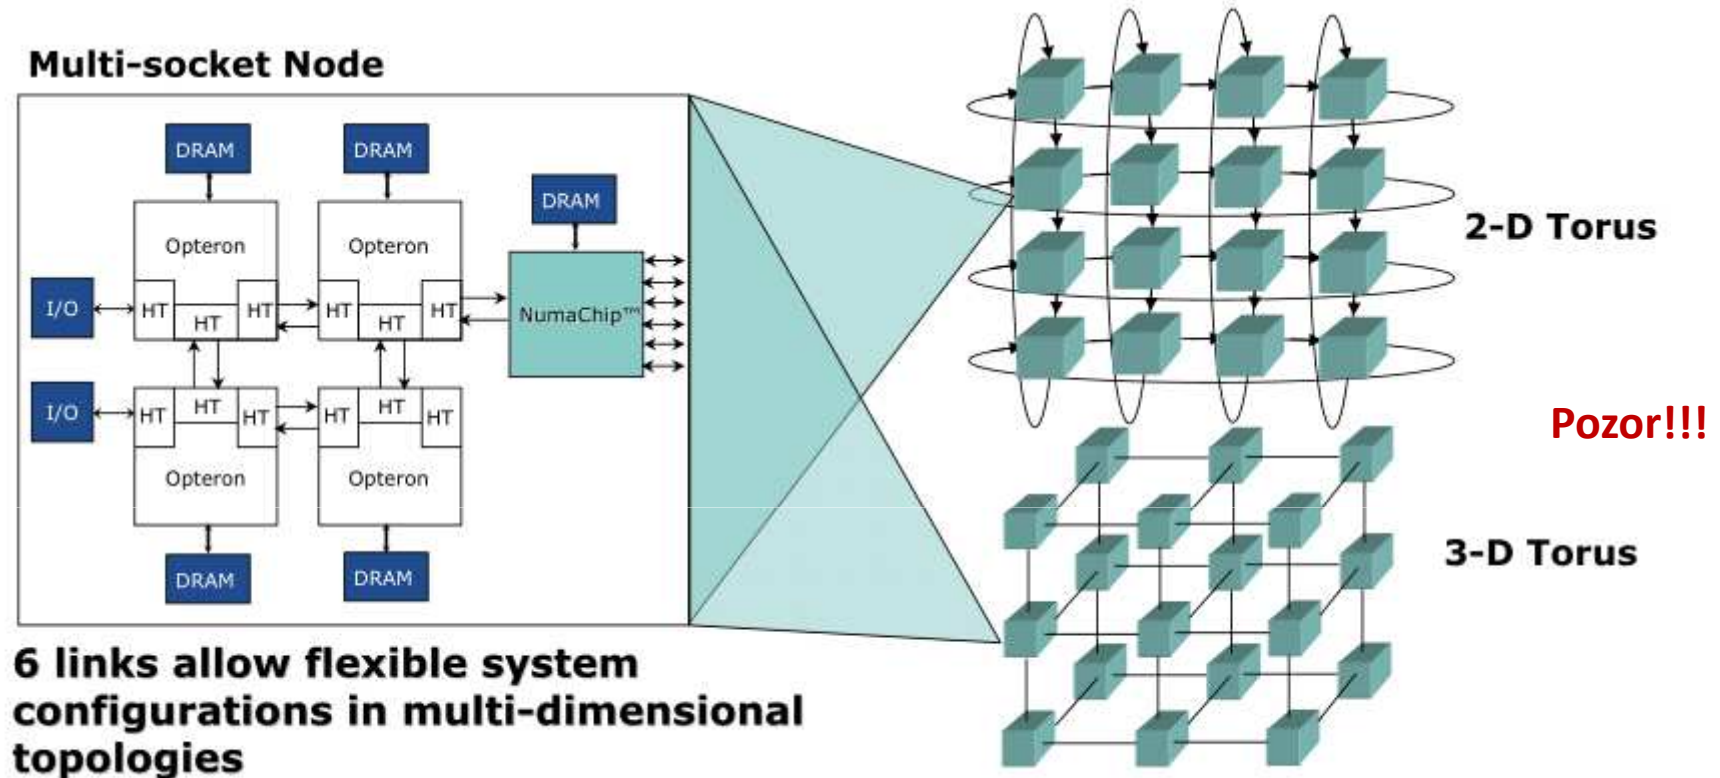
Multi-socket Node

DRAM

DRAM

DRAM

Opteron

Opteron

I/O

HT

HT

HT

HT

HT

HT

NumaChip™

I/O

HT

HT

HT

HT

HT

HT

Opteron

Opteron

DRAM

DRAM

2-D Torus

Pozor!!!

3-D Torus

6 links allow flexible system configurations in multi-dimensional topologies